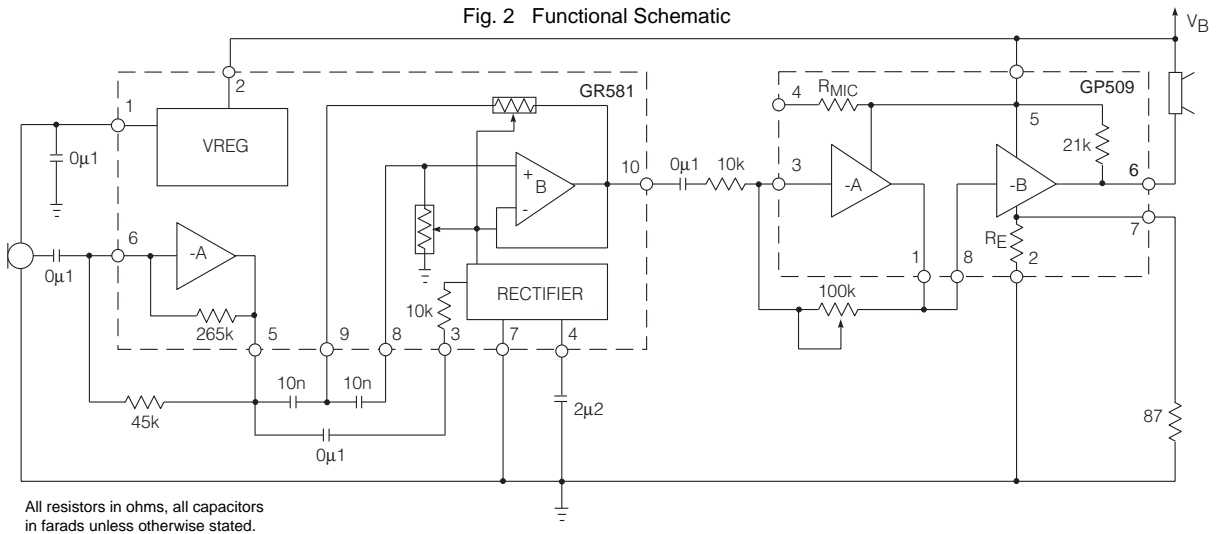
Fig. 2 Functional Schematic

$V_B$

GR581

1

2

VREG

$0\mu1$

6

-A

$0\mu1$

265k

5

9

8

3

7

4

10

+

B

-

RECTIFIER

10k

10n

10n

45k

$0\mu1$

$2\mu2$

$0\mu1$

10k

GP509

4

$R_{MIC}$

5

21k

3

-A

-B

6

7

$R_E$

2

1

8

100k

87

All resistors in ohms, all capacitors in farads unless otherwise stated.